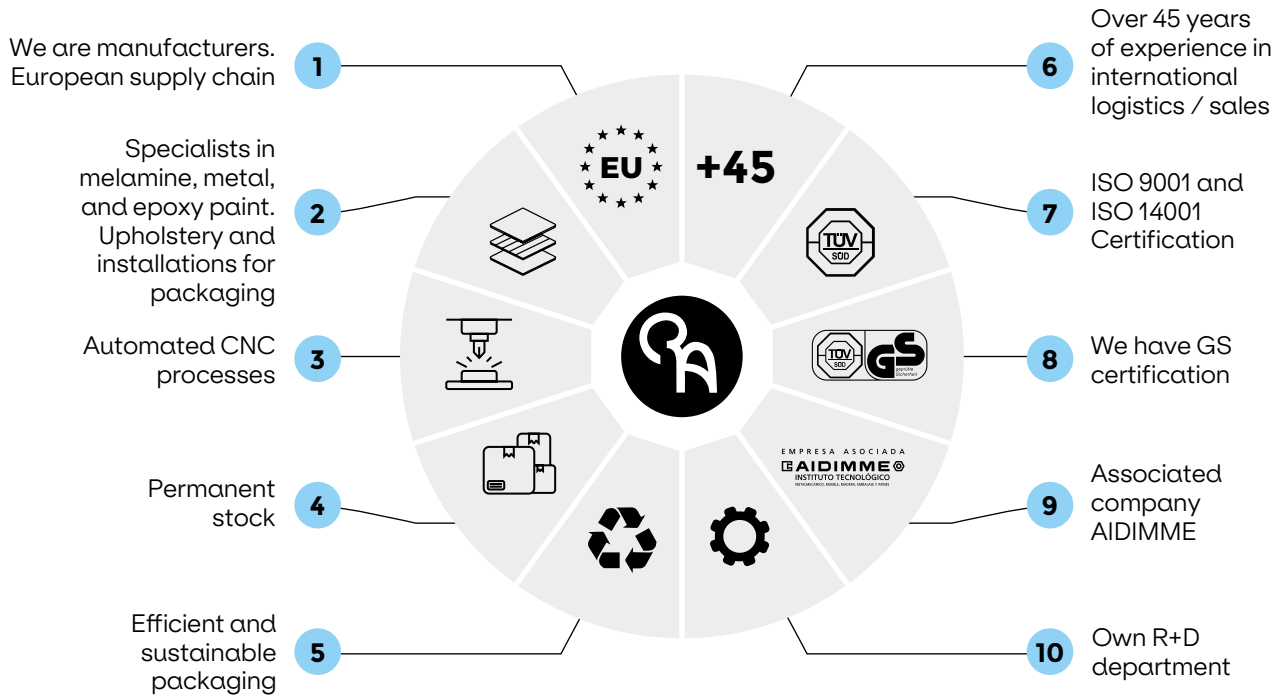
We are manufacturers. European supply chain

1

Specialists in melamine, metal, and epoxy paint. Upholstery and installations for packaging

2

Automated CNC processes

3

Permanent stock

4

Efficient and sustainable packaging

5

EU

+45

TÜV SÜD

TÜV SÜD GS geprüfte Sicherheit

EMPRESA ASOCIADA
AIDIMME
INSTITUTO TECNOLÓGICO
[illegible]

Over 45 years of experience in international logistics / sales

6

ISO 9001 and ISO 14001 Certification

7

We have GS certification

8

Associated company AIDIMME

9

Own R+D department

10